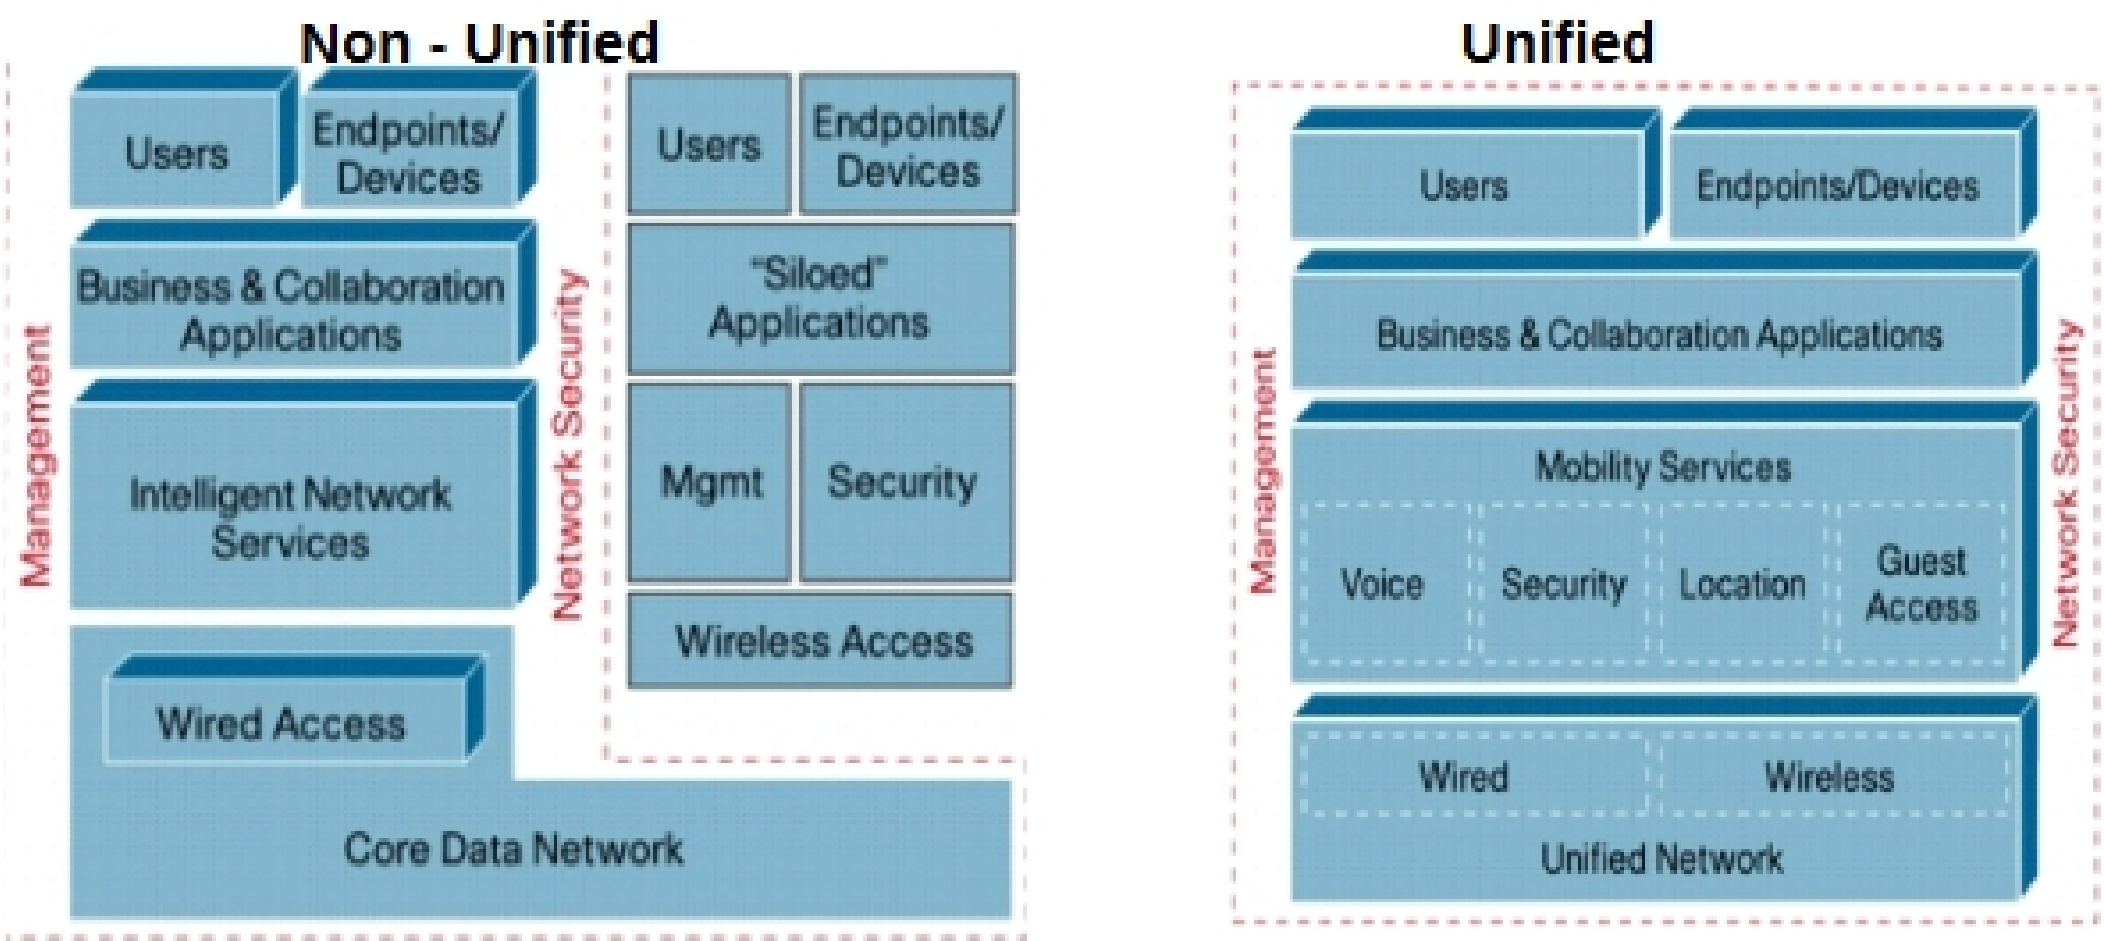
Non - Unified

Management

Users

Endpoints/ Devices

Business & Collaboration Applications

Intelligent Network Services

Wired Access

Core Data Network

Network Security

Users

Endpoints/ Devices

"Siloed" Applications

Mgmt

Security

Wireless Access

Unified

Management

Users

Endpoints/Devices

Business & Collaboration Applications

Mobility Services

Voice

Security

Location

Guest Access

Wired

Wireless

Unified Network

Network Security